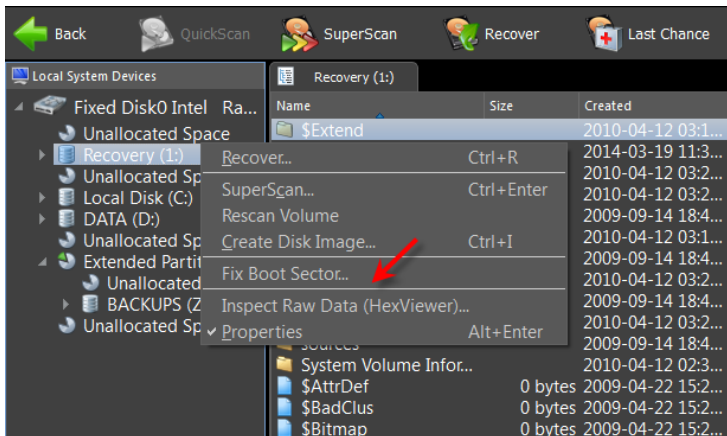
Back QuickScan SuperScan Recover Last Chance

Local System Devices

Fixed Disk0 Intel Ra...
Unallocated Space
Recovery (1:)
Unallocated Sp
Local Disk (C:)
DATA (D:)
Unallocated Sp
Extended Partit
Unallocated
BACKUPS (Z
Unallocated Sp

Recovery (1:)

| Name | Size | Created |
|---|---|---|
| $Extend | | 2010-04-12 03:1... |
| | | 2014-03-19 11:3... |
| | | 2010-04-12 03:2... |
| | | 2010-04-12 03:2... |
| | | 2009-09-14 18:4... |
| | | 2010-04-12 03:2... |
| | | 2009-09-14 18:4... |
| | | 2010-04-12 03:2... |
| | | 2009-09-14 18:4... |
| | | 2010-04-12 03:2... |
| | | 2009-09-14 18:4... |
| Sources | | 2009-09-14 18:4... |
| System Volume Infor... | | 2010-04-12 02:3... |
| $AttrDef | 0 bytes | 2009-04-22 15:2... |
| $BadClus | 0 bytes | 2009-04-22 15:2... |
| $Bitmap | 0 bytes | 2009-04-22 15:2... |

Recover... Ctrl+R
SuperScan... Ctrl+Enter
Rescan Volume
Create Disk Image... Ctrl+I
Fix Boot Sector...
Inspect Raw Data (HexViewer)...
✓ Properties Alt+Enter